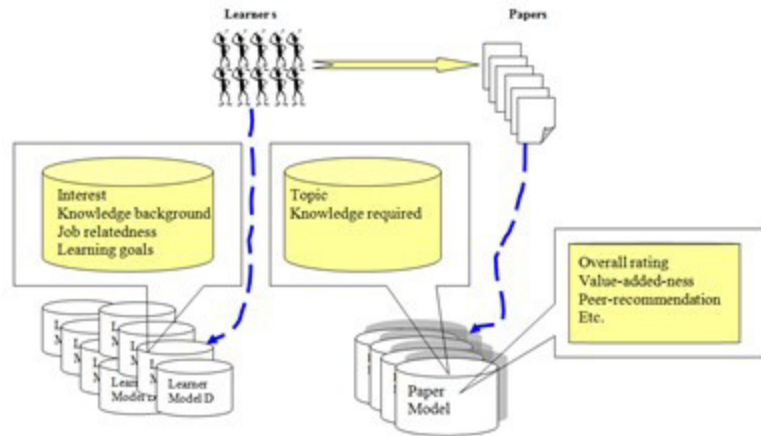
Learner s

Papers

Interest
Knowledge background
Job relatedness
Learning goals

Topic
Knowledge required

Overall rating
Value-added-ness
Peer-recommendation
Etc.

L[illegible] M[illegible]

L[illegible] M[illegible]

L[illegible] M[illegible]

L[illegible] M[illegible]

L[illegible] M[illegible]

Learn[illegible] Model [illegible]

Learner Model D

Paper Model